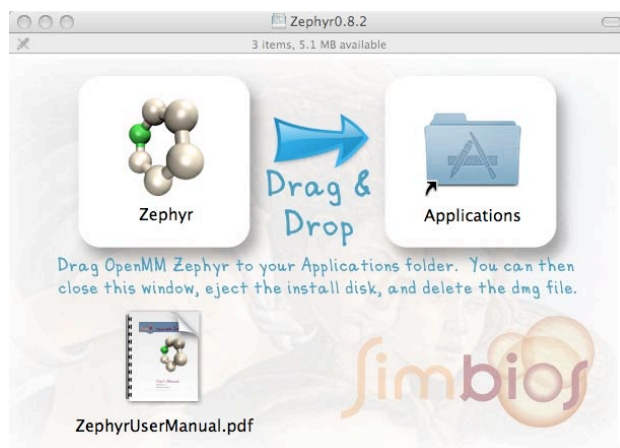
Zephyr0.8.2

3 items, 5.1 MB available

Zephyr

Drag & Drop

Applications

Drag OpenMM Zephyr to your Applications folder. You can then close this window, eject the install disk, and delete the dmg file.

User's Manual

ZephyrUserManual.pdf

simbios